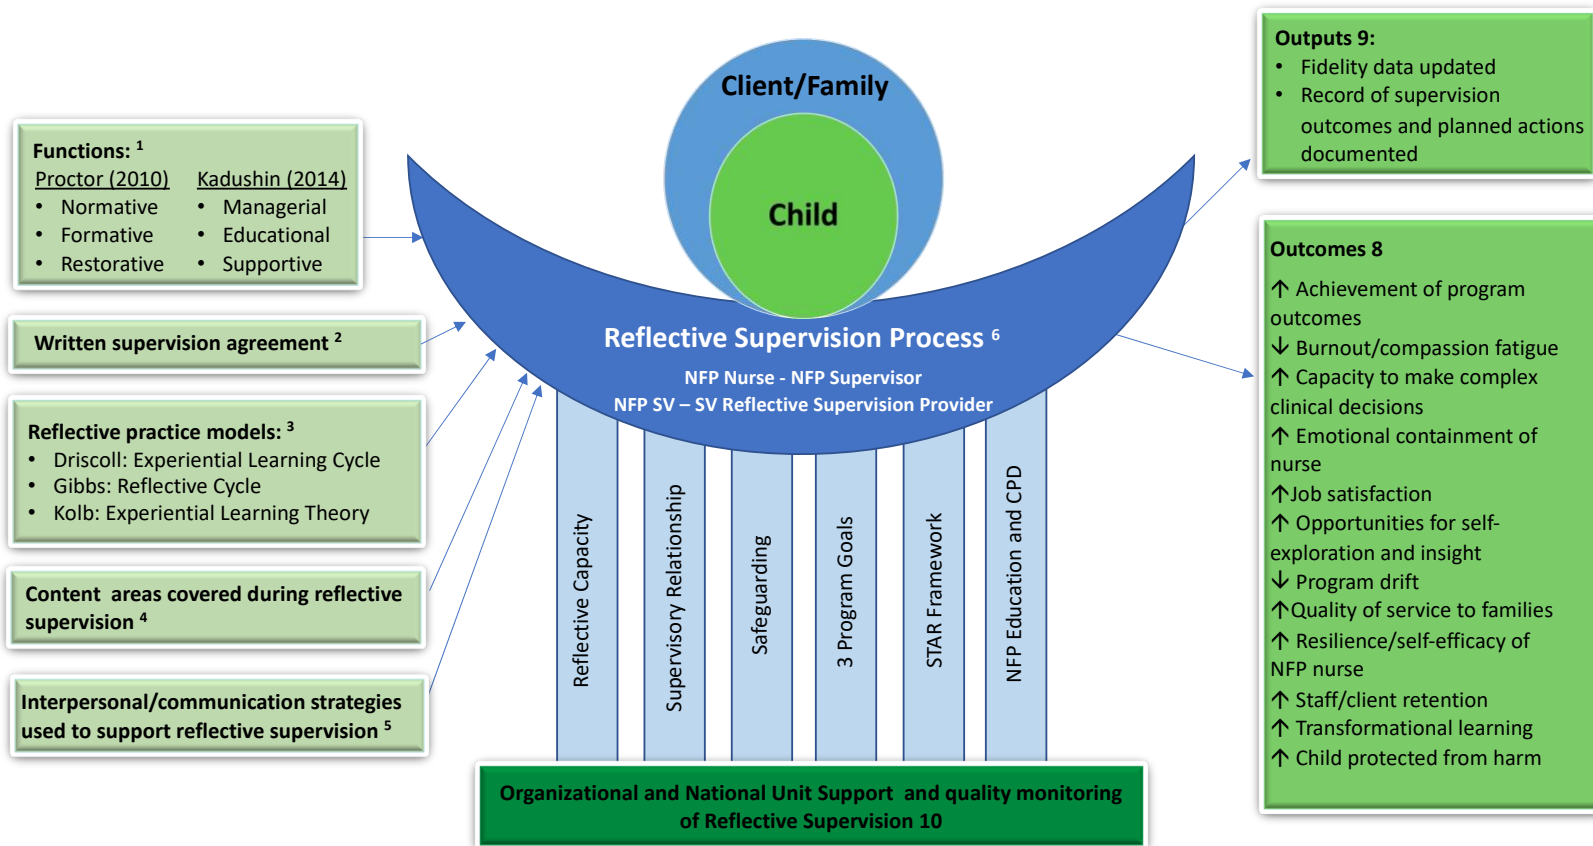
Functions: $^1$

Proctor (2010)
- Normative
- Formative
- Restorative

Kadushin (2014)
- Managerial
- Educational
- Supportive

Written supervision agreement $^2$

Reflective practice models: $^3$
- Driscoll: Experiential Learning Cycle
- Gibbs: Reflective Cycle
- Kolb: Experiential Learning Theory

Content areas covered during reflective supervision $^4$

Interpersonal/communication strategies used to support reflective supervision $^5$

Client/Family

Child

Reflective Supervision Process $^6$

NFP Nurse - NFP Supervisor
NFP SV – SV Reflective Supervision Provider

Reflective Capacity

Supervisory Relationship

Safeguarding

3 Program Goals

STAR Framework

NFP Education and CPD

Organizational and National Unit Support and quality monitoring of Reflective Supervision 10

Outputs 9:
- Fidelity data updated
- Record of supervision outcomes and planned actions documented

Outcomes 8
↑ Achievement of program outcomes
↓ Burnout/compassion fatigue
↑ Capacity to make complex clinical decisions
↑ Emotional containment of nurse
↑Job satisfaction
↑ Opportunities for self-exploration and insight
↓ Program drift
↑Quality of service to families
↑ Resilience/self-efficacy of NFP nurse
↑ Staff/client retention
↑ Transformational learning
↑ Child protected from harm